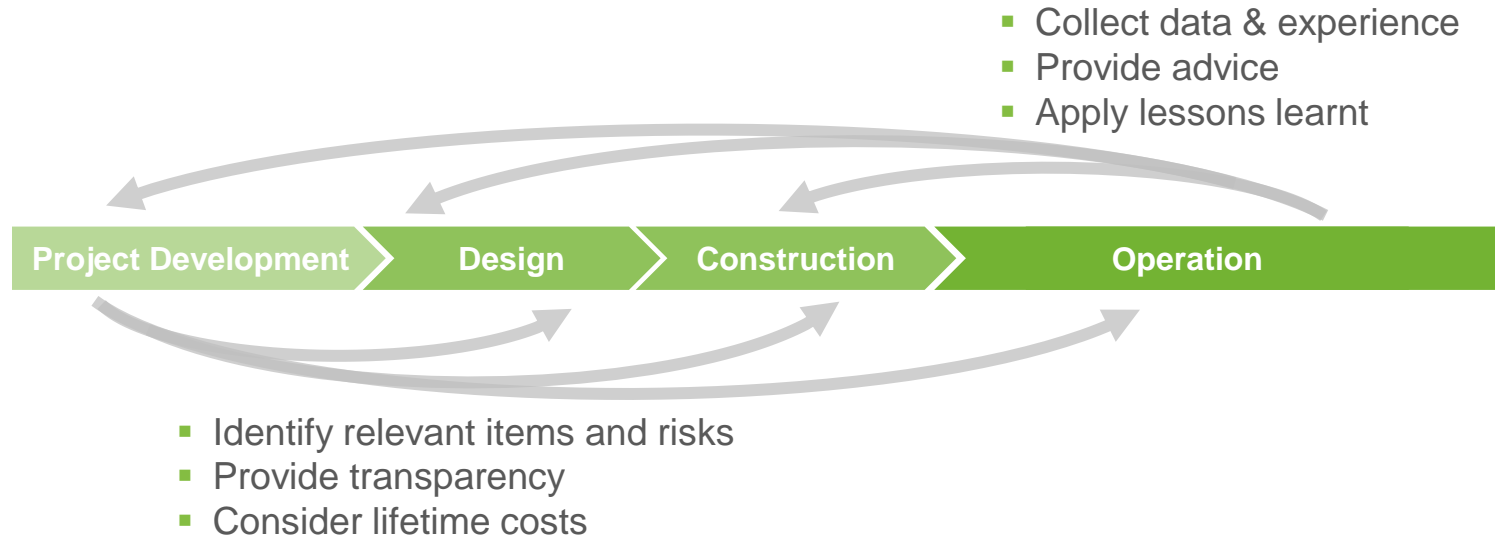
- Collect data & experience
- Provide advice
- Apply lessons learnt

Project Development Design Construction Operation

- Identify relevant items and risks
- Provide transparency
- Consider lifetime costs